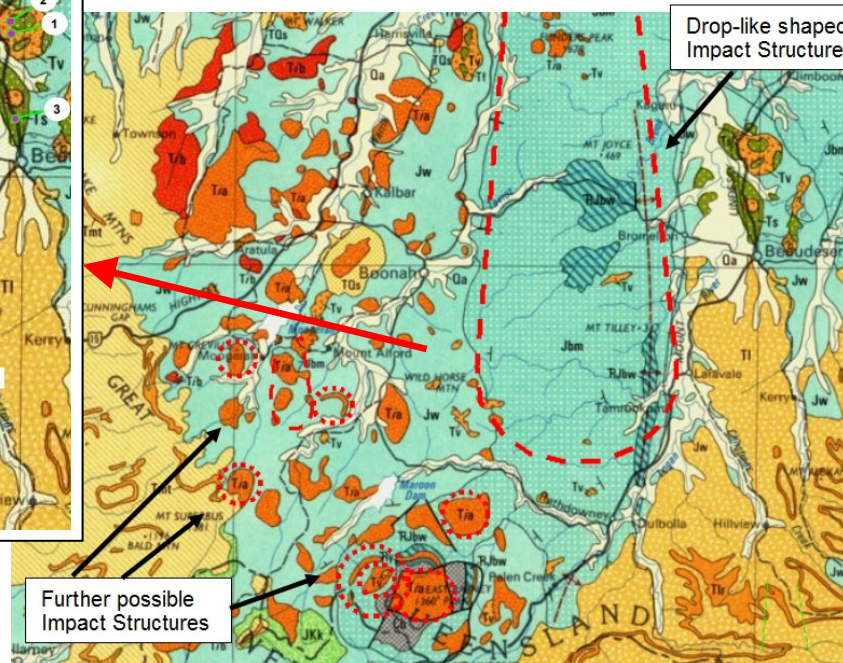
Drop-like shaped Impact Structure

Further possible Impact Structures

2
1
3
Tv
Ts
Bea
Tl
Kerry
Tmt
iew

Jw
TQs
WALKER
Harrisville
Qa
Tl
T/a
Townson
T/b
Kalbar
Aratula
Boonah
TQs
CUNNINGHAMS GAP
HIGHWAY
MT GREVILLE
Mount Alford
WILD HORSE MTN
GREAT
Tmt
MT SUPERBUS
BALD
Maroon Dam
RJbw
Palen Creek
JKk
EENSLAND
FLINDERS PEAK
MT JOYCE
RJbw
Jbm
MT TILLEY
Tamrookum
Kagaru
Bromelton
Beaudesert
Jw
Tl
Lalavale
Kerry
Jw
Tv
Ts
Jbm
Tlr
Hillview
Dulbolla
Rathdowney
Illarney
Qa
Tv